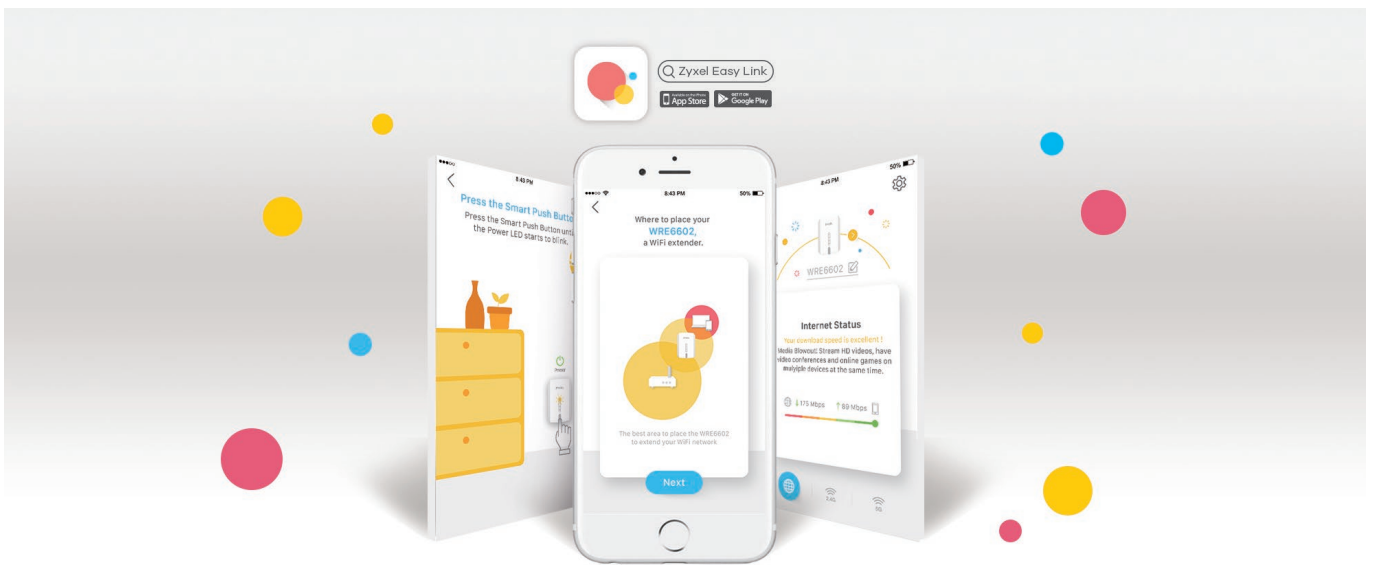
Zyxel Easy Link

Available on the iPhone App Store

GET IT ON Google Play

8:43 PM

Press the Smart Push Butto

Press the Smart Push Button unti the Power LED starts to blink.

8:43 PM 50%

Where to place your WRE6602, a WiFi extender.

The best area to place the WRE6602 to extend your WiFi network

Next

8:43 PM 50%

WRE6602

Internet Status

Your download speed is excellent !

Media Blowout: Stream HD videos, have video conferences and online games on multiple devices at the same time.

↓175 Mbps ↑89 Mbps